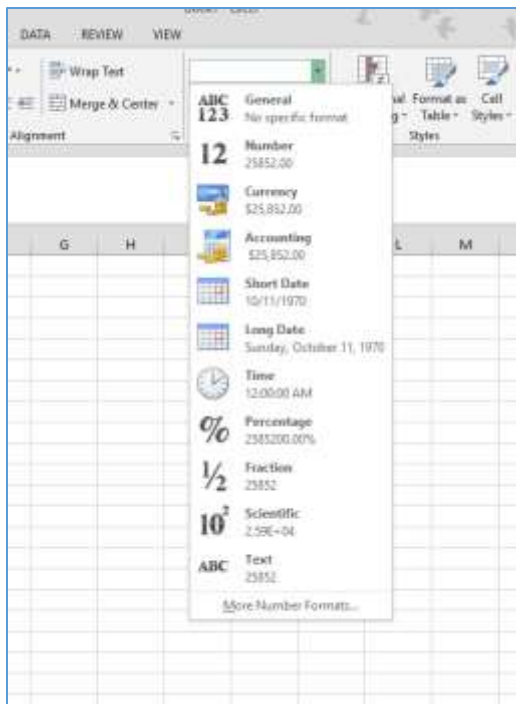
DATA REVIEW VIEW

Wrap Text

Merge & Center

Alignment

al Format as Table

Cell Styles

g

Styles

G H L M

ABC 123 General
No specific format

12 Number
25852.00

Currency
$25,852.00

Accounting
$25,852.00

Short Date
10/11/1970

Long Date
Sunday, October 11, 1970

Time
12:00:00 AM

% Percentage
2585200.00%

½ Fraction
25852

$10^2$ Scientific
2.59E+04

ABC Text
25852

More Number Formats...